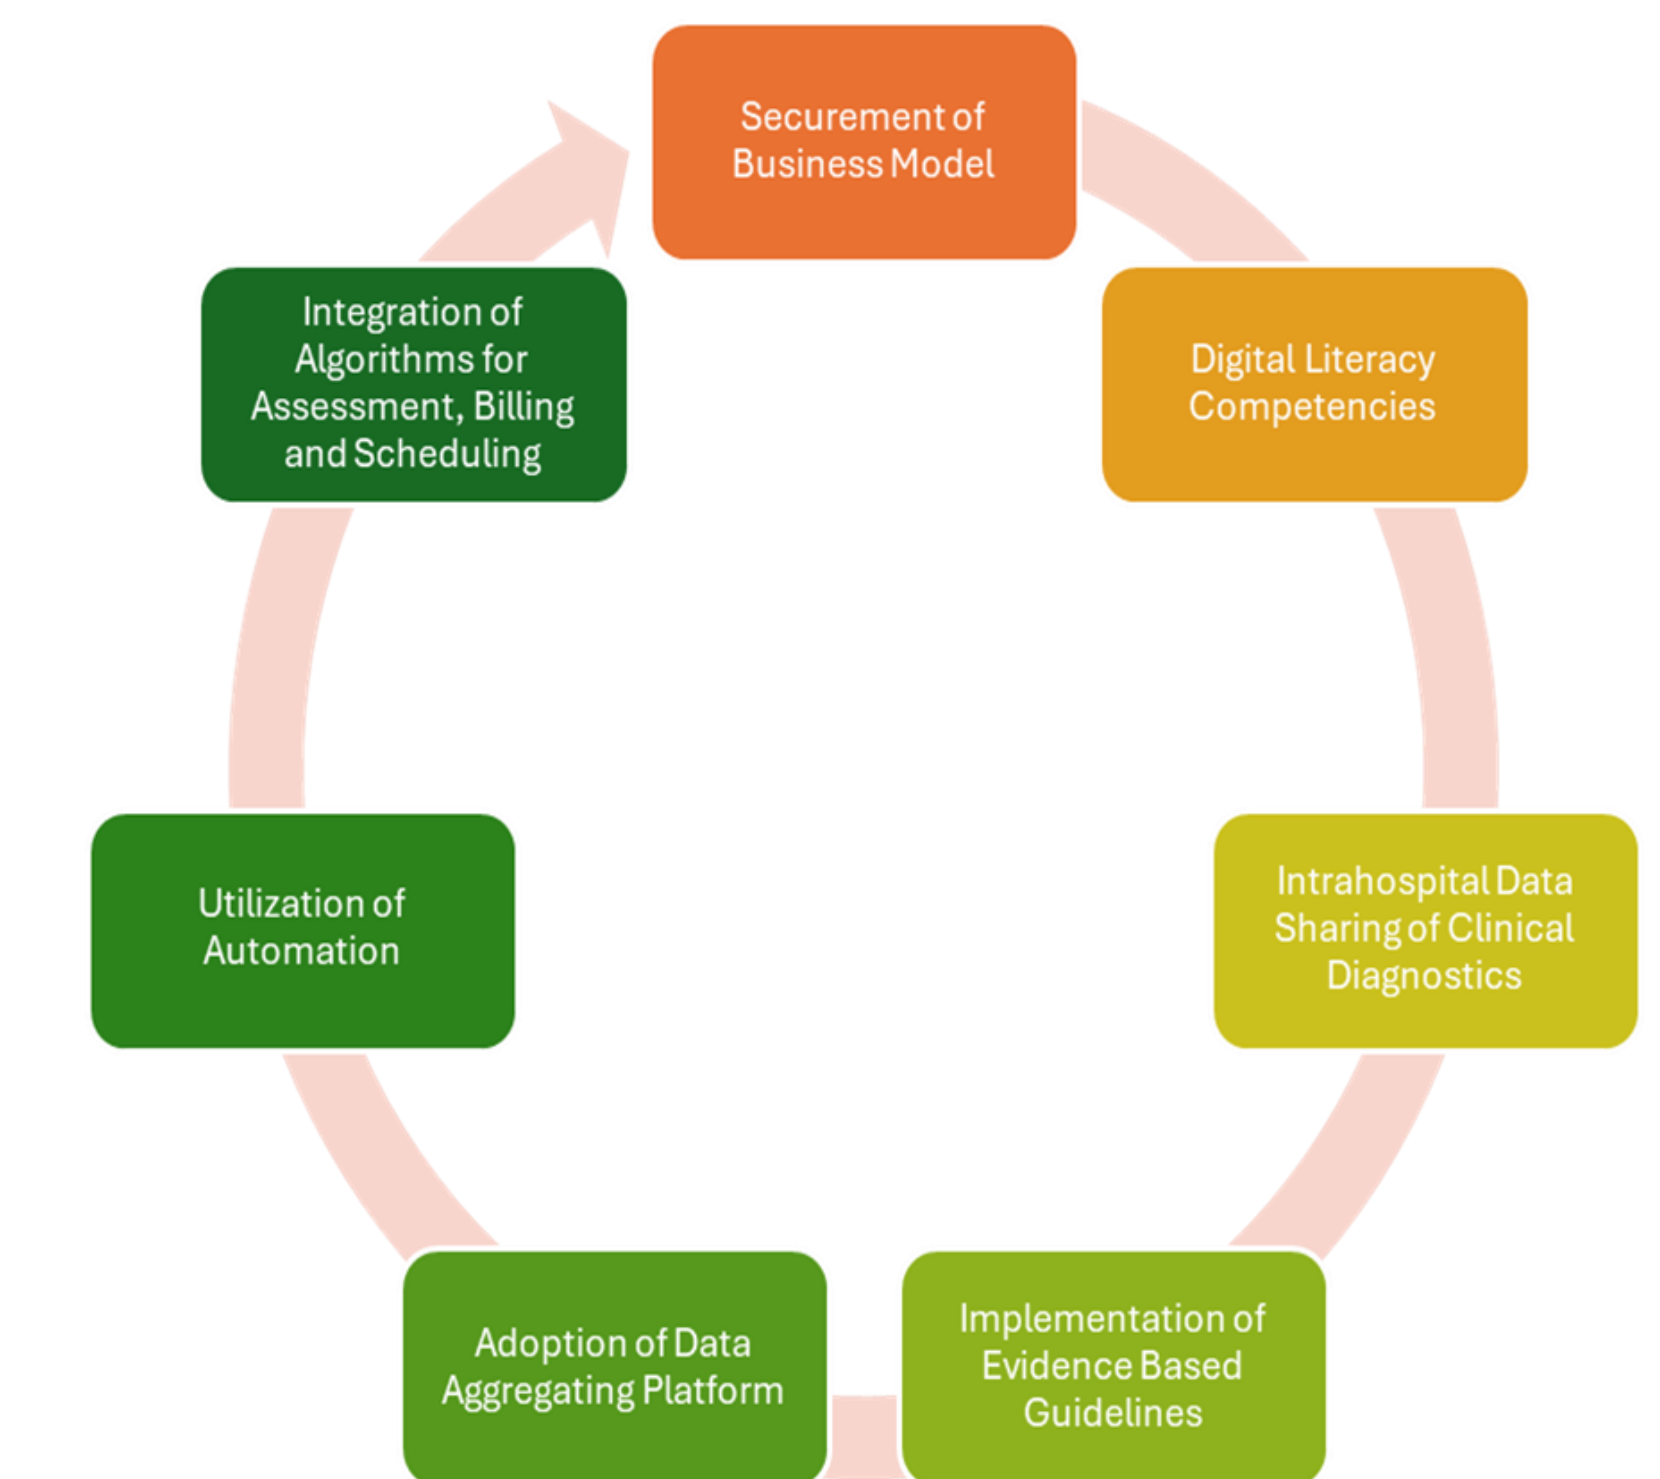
Securement of Business Model

Digital Literacy Competencies

Intrahospital Data Sharing of Clinical Diagnostics

Implementation of Evidence Based Guidelines

Adoption of Data Aggregating Platform

Utilization of Automation

Integration of Algorithms for Assessment, Billing and Scheduling